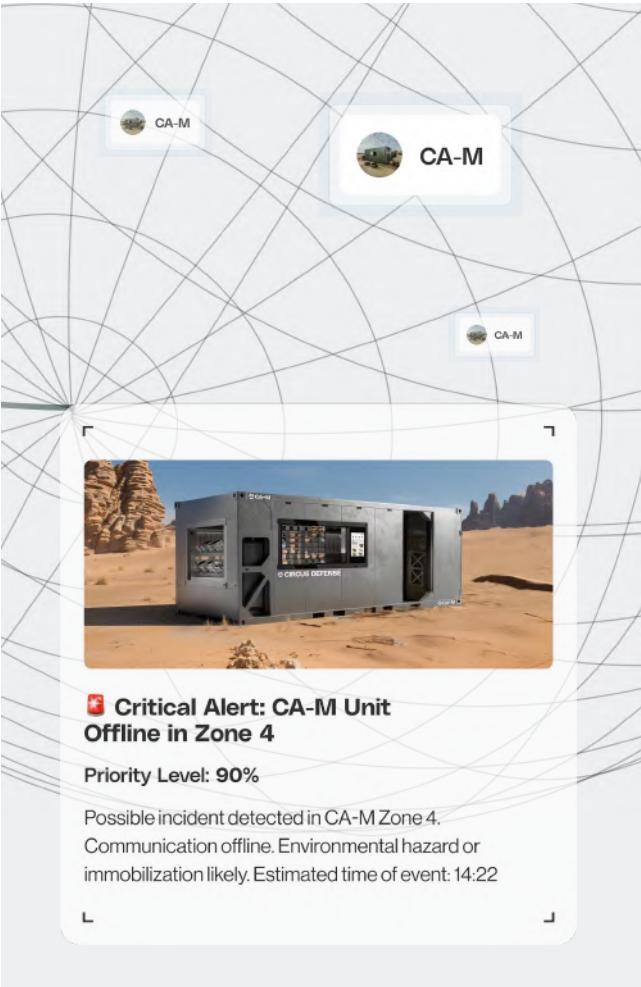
CA-M

CA-M

CA-M

CA-M

CIRCUS DEFENSE

🚨 Critical Alert: CA-M Unit Offline in Zone 4

Priority Level: 90%

Possible incident detected in CA-M Zone 4. Communication offline. Environmental hazard or immobilization likely. Estimated time of event: 14:22